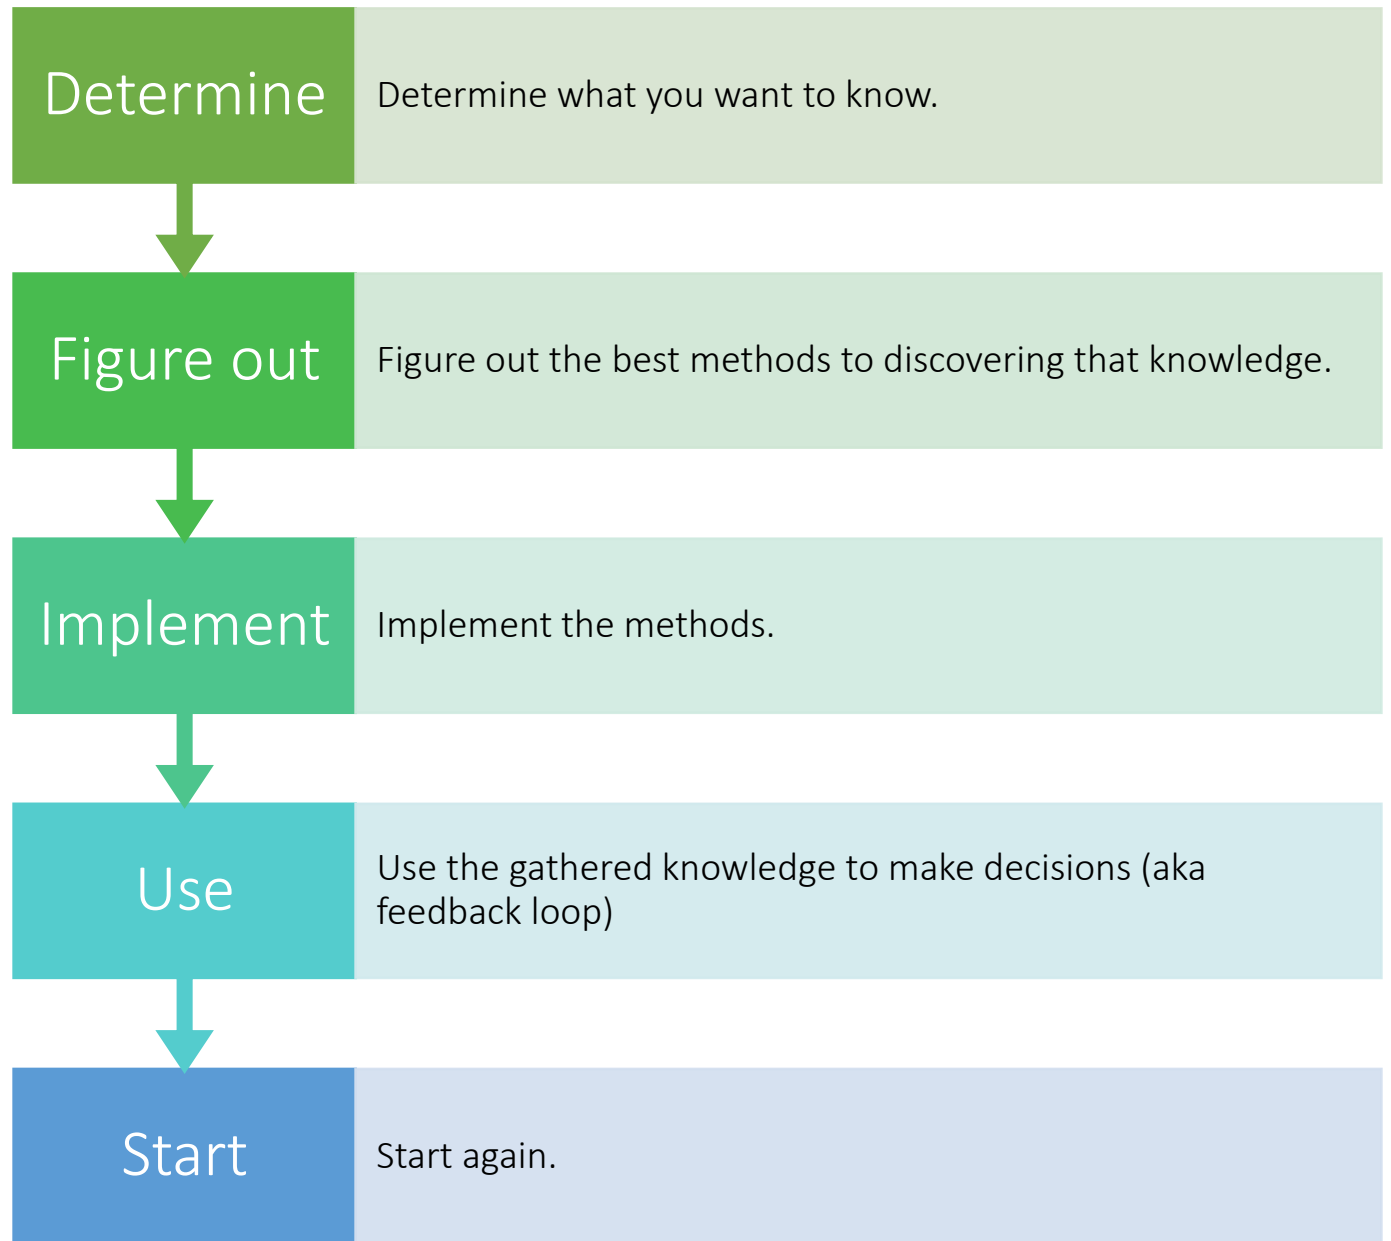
Determine

Determine what you want to know.

Figure out

Figure out the best methods to discovering that knowledge.

Implement

Implement the methods.

Use

Use the gathered knowledge to make decisions (aka feedback loop)

Start

Start again.